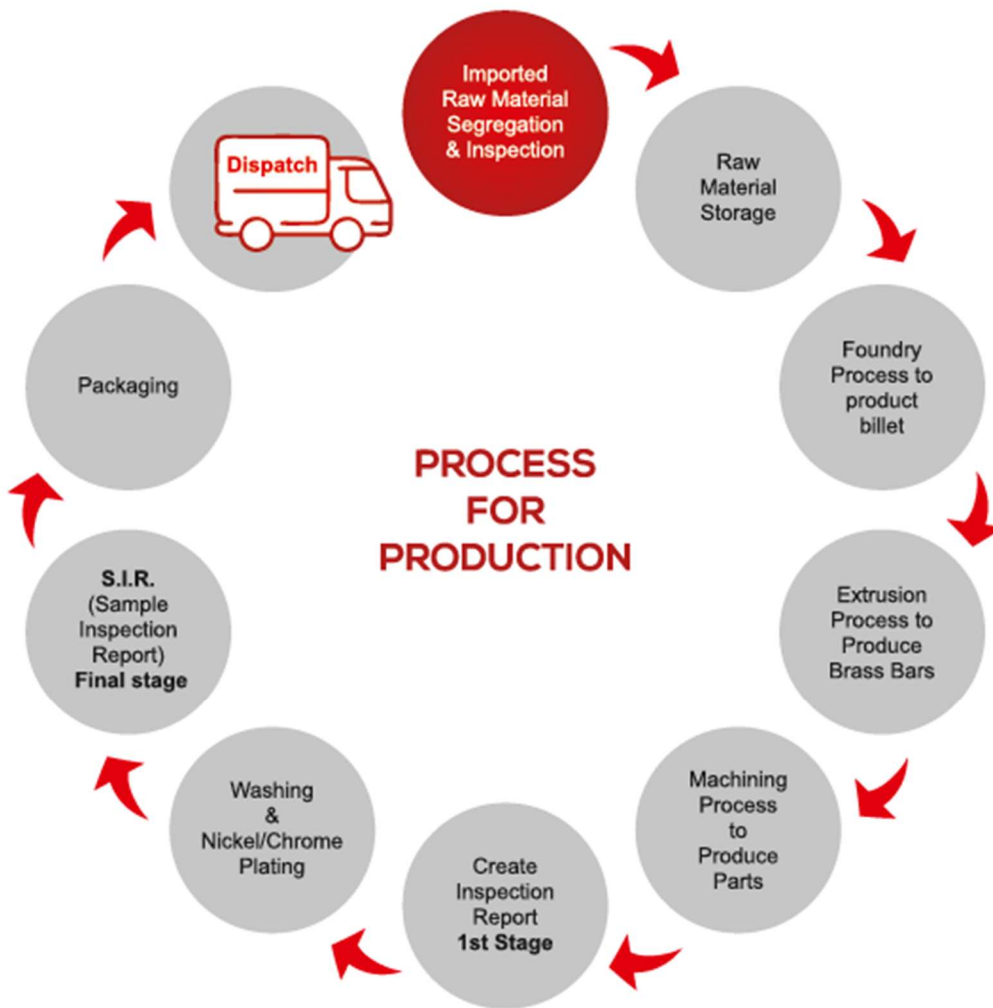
Imported Raw Material Segregation & Inspection

Raw Material Storage

Foundry Process to product billet

Extrusion Process to Produce Brass Bars

Machining Process to Produce Parts

Create Inspection Report **1st Stage**

Washing & Nickel/Chrome Plating

**S.I.R.** (Sample Inspection Report) **Final stage**

Packaging

Dispatch

PROCESS FOR PRODUCTION